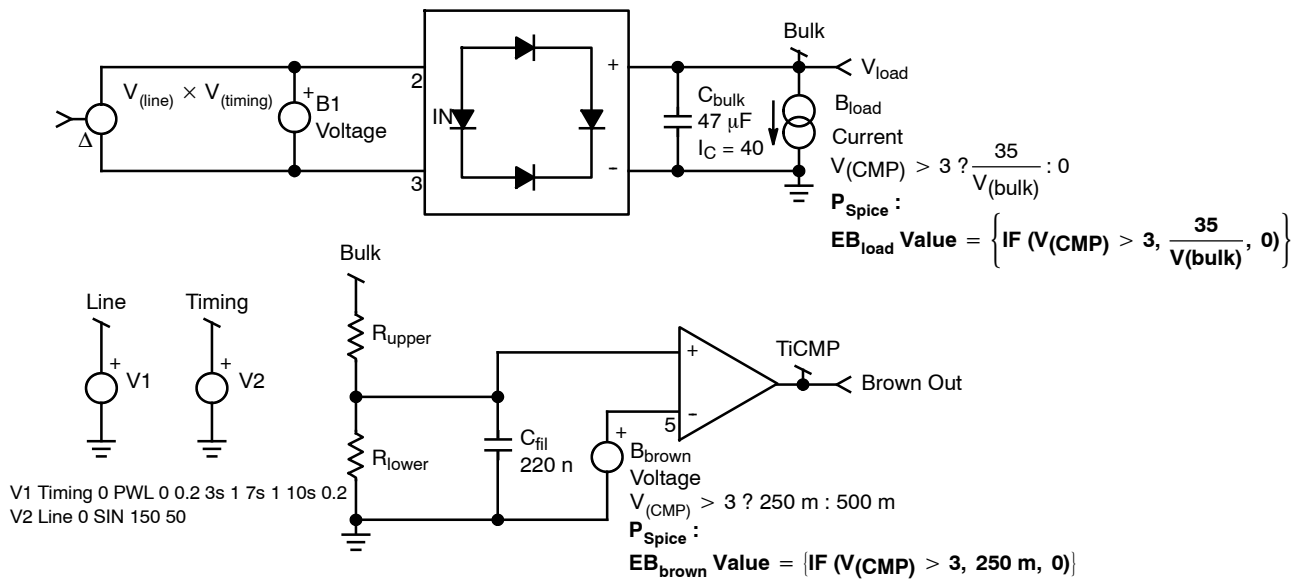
$V_{(line)} \times V_{(timing)}$

Δ

+ B1 Voltage

2

3

IN

+

-

Bulk

$V_{load}$

$C_{bulk}$ 47 μF $I_C = 40$

$B_{load}$ Current

$V_{(CMP)} > 3 ? \frac{35}{V_{(bulk)}} : 0$

$P_{Spice}$ :

$EB_{load}$ Value $= \left\{ IF\ (V_{(CMP)} > 3, \frac{35}{V(bulk)}, 0) \right\}$

Bulk

Line

Timing

+ V1

+ V2

$R_{upper}$

$R_{lower}$

$C_{fil}$ 220 n

+

-

5

TiCMP

Brown Out

+ $B_{brown}$ Voltage

$V_{(CMP)} > 3 ? 250\ m : 500\ m$

$P_{Spice}$ :

$EB_{brown}$ Value $= \{ IF\ (V_{(CMP)} > 3, 250\ m, 0) \}$

V1 Timing 0 PWL 0 0.2 3s 1 7s 1 10s 0.2
V2 Line 0 SIN 150 50